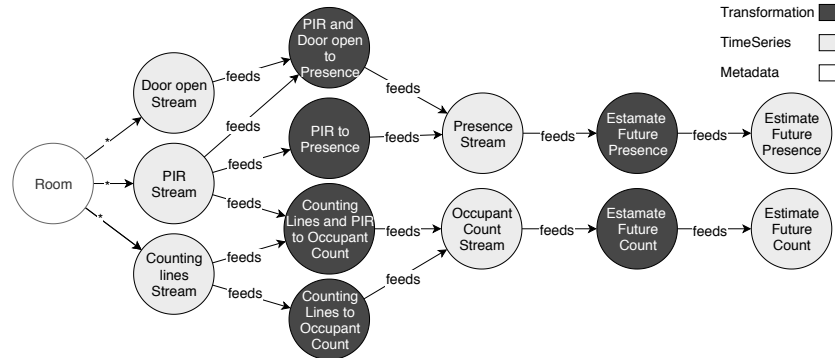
Transformation
TimeSeries
Metadata

Room
*
*
*
Door open Stream
PIR Stream
Counting lines Stream
feeds
feeds
feeds
feeds
feeds
feeds
PIR and Door open to Presence
PIR to Presence
Counting Lines and PIR to Occupant Count
Counting Lines to Occupant Count
feeds
feeds
feeds
feeds
Presence Stream
Occupant Count Stream
feeds
feeds
Estamate Future Presence
Estamate Future Count
feeds
feeds
Estimate Future Presence
Estimate Future Count